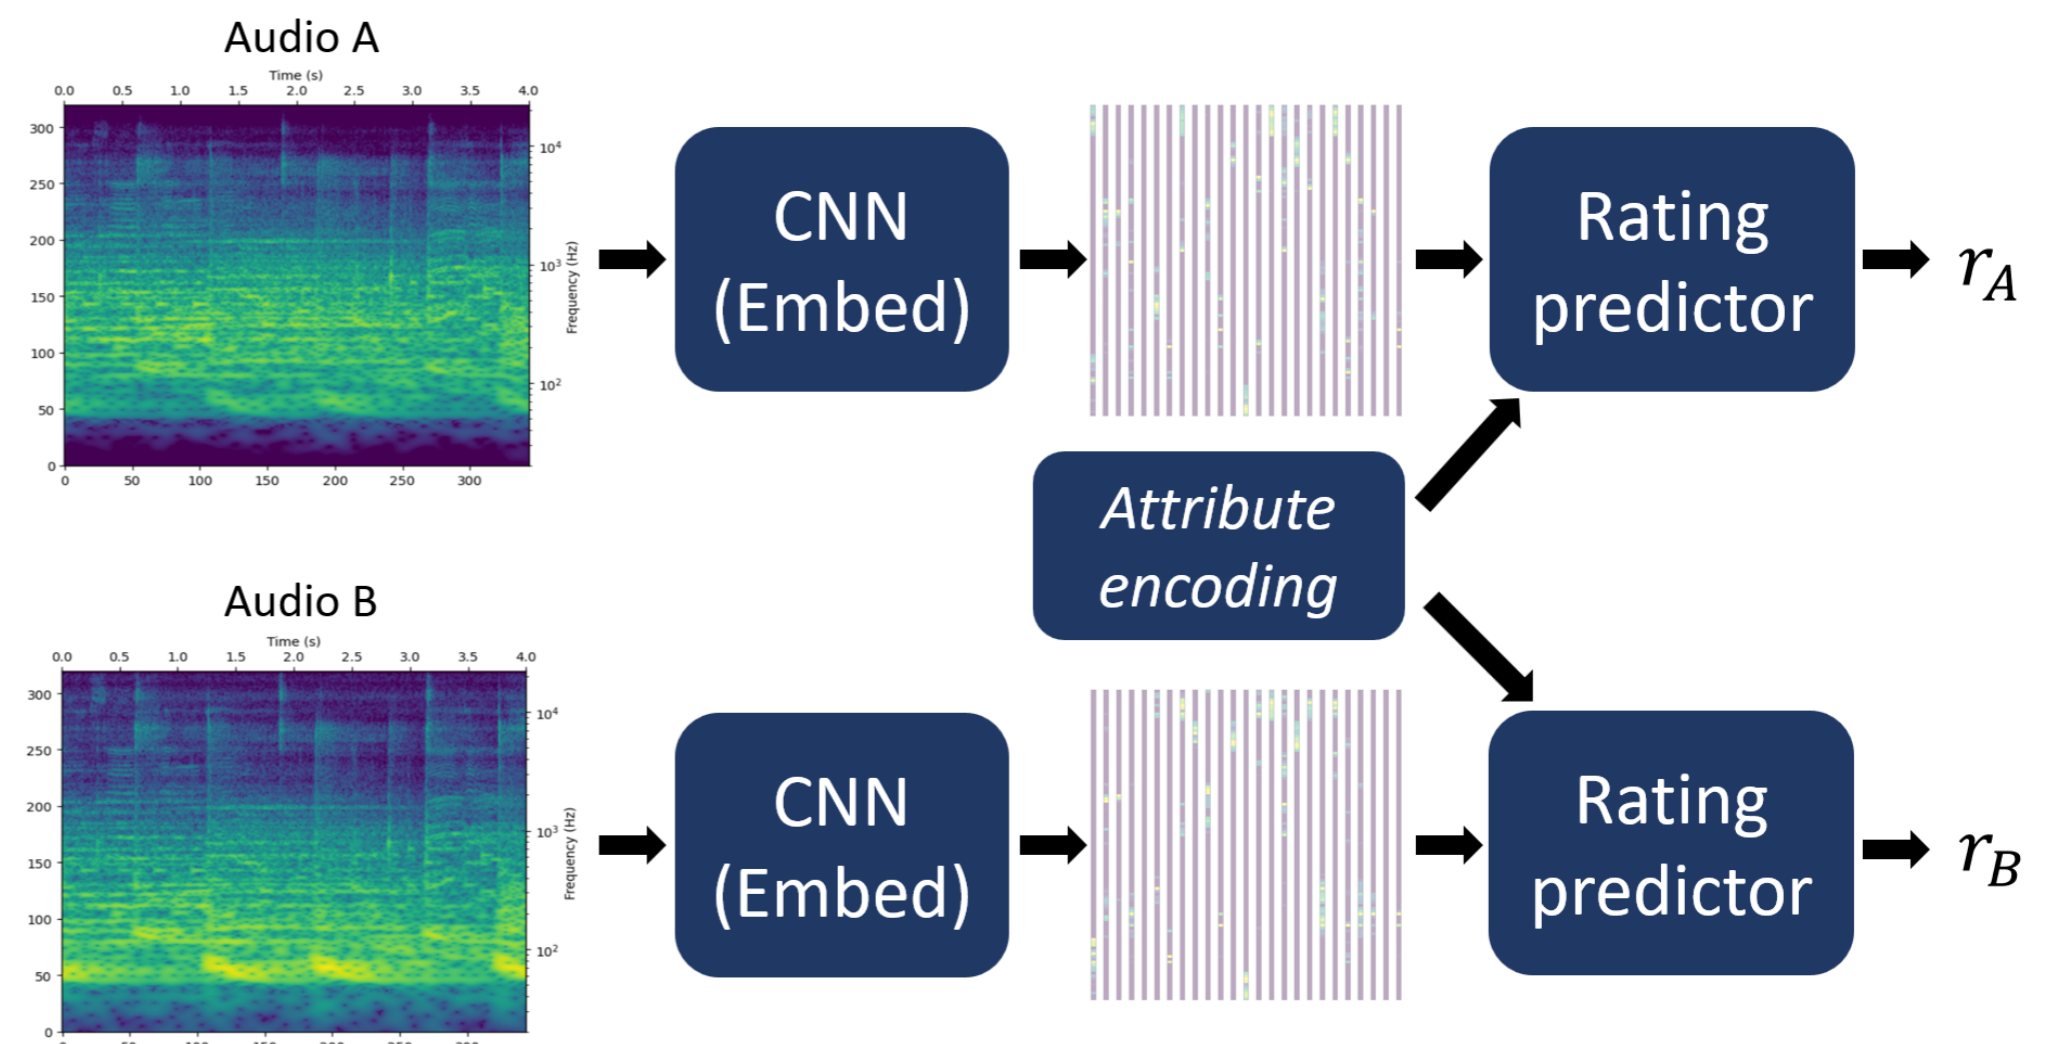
Audio A

Time (s)

0.0 0.5 1.0 1.5 2.0 2.5 3.0 3.5 4.0

300 250 200 150 100 50 0

0 50 100 150 200 250 300

$10^4$ $10^3$ $10^2$

Frequency (Hz)

CNN (Embed)

Rating predictor

$r_A$

*Attribute encoding*

Audio B

Time (s)

0.0 0.5 1.0 1.5 2.0 2.5 3.0 3.5 4.0

300 250 200 150 100 50 0

$10^4$ $10^3$ $10^2$

Frequency (Hz)

CNN (Embed)

Rating predictor

$r_B$